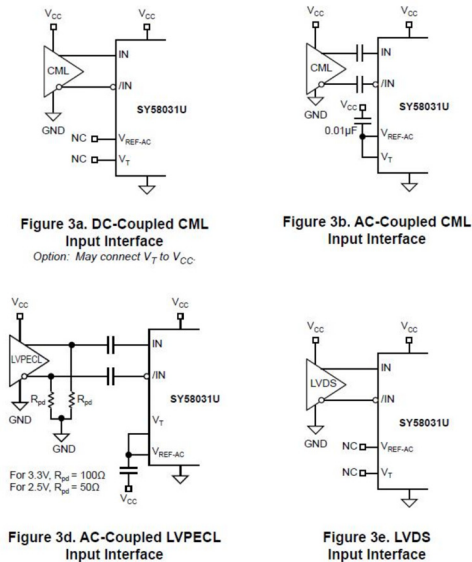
$V_{CC}$

$V_{CC}$

CML

IN

/IN

SY58031U

GND

NC

$V_{REF-AC}$

NC

$V_T$

**Figure 3a. DC-Coupled CML Input Interface**

Option: May connect $V_T$ to $V_{CC}$.

$V_{CC}$

$V_{CC}$

CML

IN

/IN

SY58031U

GND

$V_{CC}$

0.01µF

$V_{REF-AC}$

$V_T$

**Figure 3b. AC-Coupled CML Input Interface**

$V_{CC}$

$V_{CC}$

LVPECL

IN

/IN

SY58031U

$R_{pd}$

$R_{pd}$

GND

GND

$V_T$

$V_{REF-AC}$

For 3.3V, $R_{pd}$ = 100Ω

For 2.5V, $R_{pd}$ = 50Ω

$V_{CC}$

**Figure 3d. AC-Coupled LVPECL Input Interface**

$V_{CC}$

$V_{CC}$

LVDS

IN

/IN

SY58031U

GND

NC

$V_{REF-AC}$

NC

$V_T$

**Figure 3e. LVDS Input Interface**